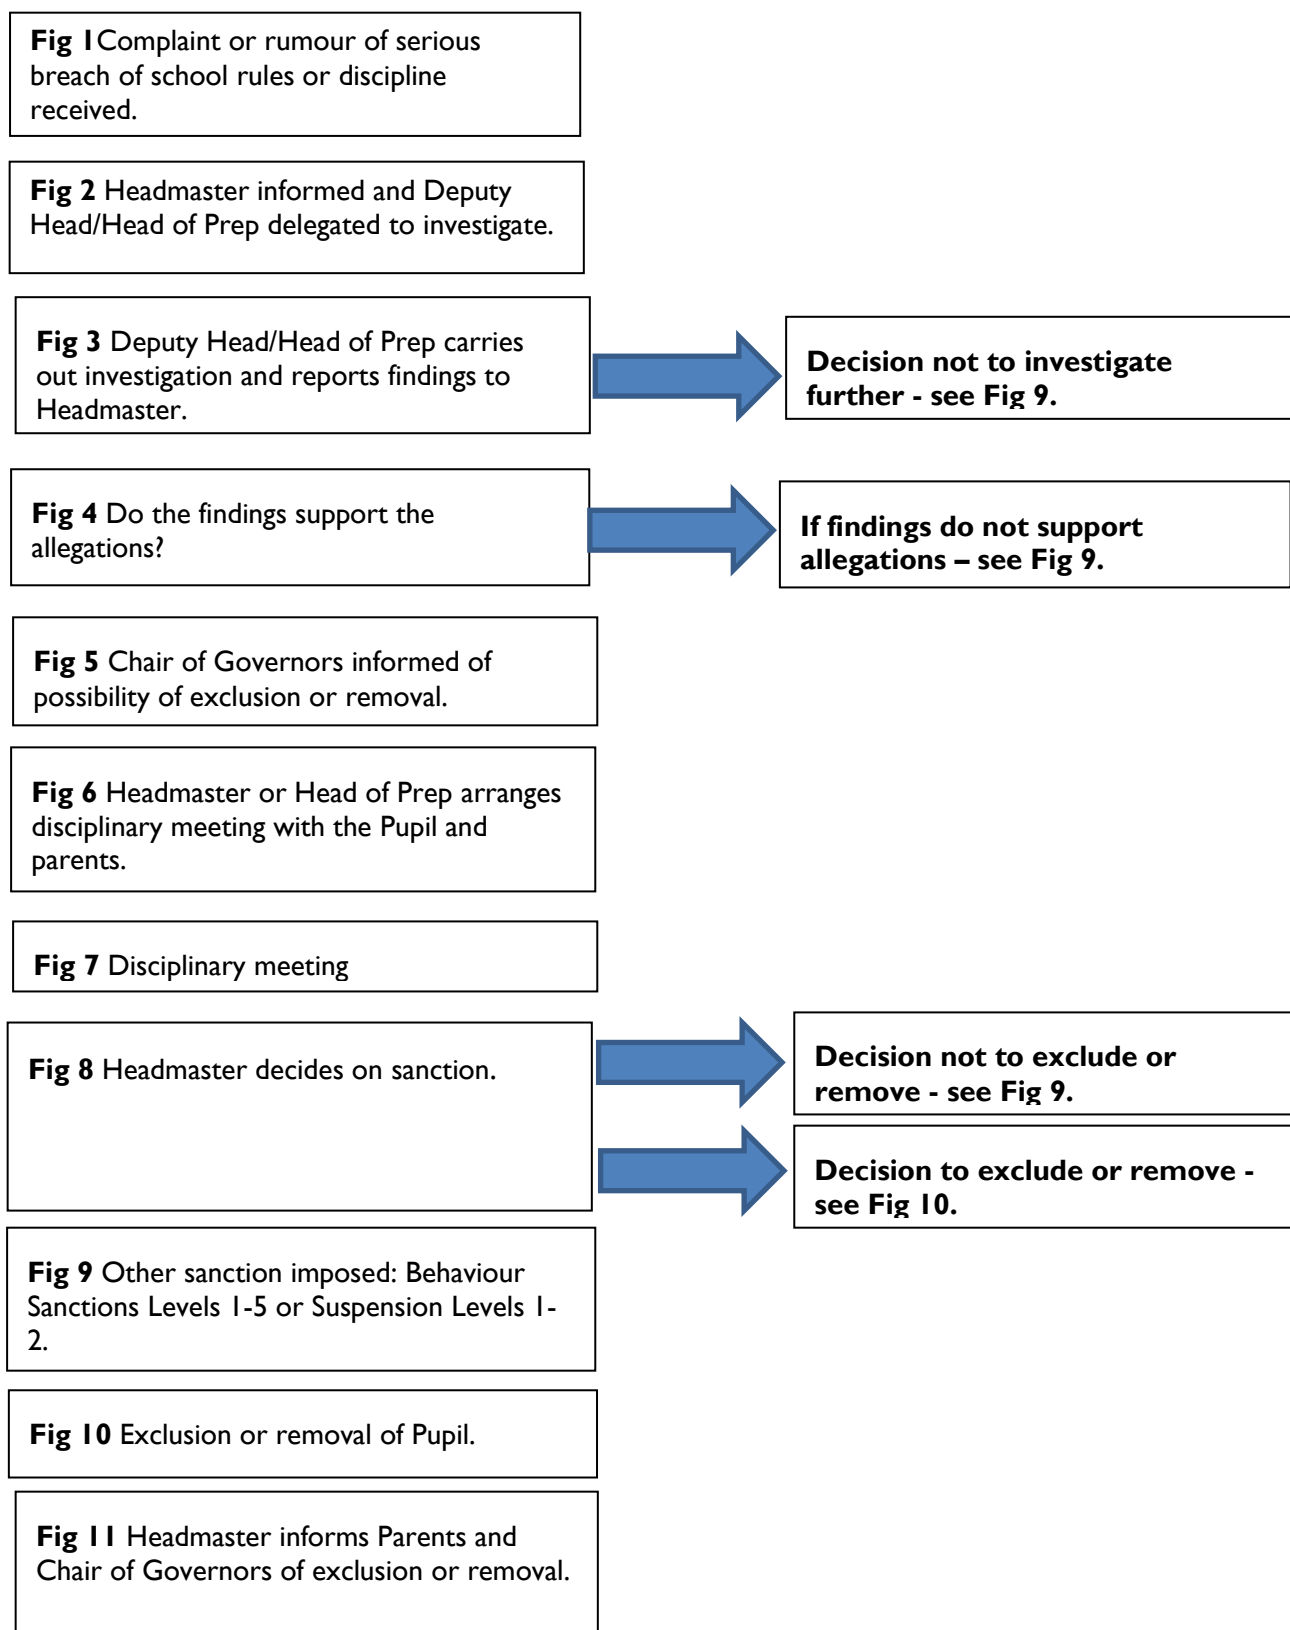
**Fig 1**Complaint or rumour of serious breach of school rules or discipline received.

**Fig 2** Headmaster informed and Deputy Head/Head of Prep delegated to investigate.

**Fig 3** Deputy Head/Head of Prep carries out investigation and reports findings to Headmaster.

**Decision not to investigate further - see Fig 9.**

**Fig 4** Do the findings support the allegations?

**If findings do not support allegations – see Fig 9.**

**Fig 5** Chair of Governors informed of possibility of exclusion or removal.

**Fig 6** Headmaster or Head of Prep arranges disciplinary meeting with the Pupil and parents.

**Fig 7** Disciplinary meeting

**Fig 8** Headmaster decides on sanction.

**Decision not to exclude or remove - see Fig 9.**

**Decision to exclude or remove - see Fig 10.**

**Fig 9** Other sanction imposed: Behaviour Sanctions Levels 1-5 or Suspension Levels 1-2.

**Fig 10** Exclusion or removal of Pupil.

**Fig 11** Headmaster informs Parents and Chair of Governors of exclusion or removal.